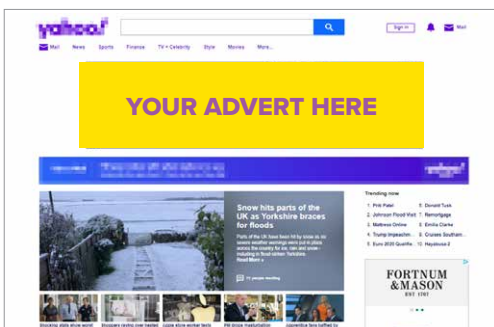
yahoo!

Sign in

Mail

Mail News Sports Finance TV + Celebrity Style Movies More...

YOUR ADVERT HERE

yahoo!

Snow hits parts of the UK as Yorkshire braces for floods

Parts of the UK have been hit by snow as six severe weather warnings were put in place across the country for ice, rain and snow - including in flood-hit Yorkshire.

Read More »

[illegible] people reading

Trending now

1. Priti Patel
2. Johnson Flood Visit
3. Mattress Online
4. Trump Impeachm...
5. Euro 2020 Qualifie...
6. Donald Tusk
7. Remortgage
8. Emilia Clarke
9. Cruises Southam...
10. Haydock-2

FORTNUM & MASON
EST 1707

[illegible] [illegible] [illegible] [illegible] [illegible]